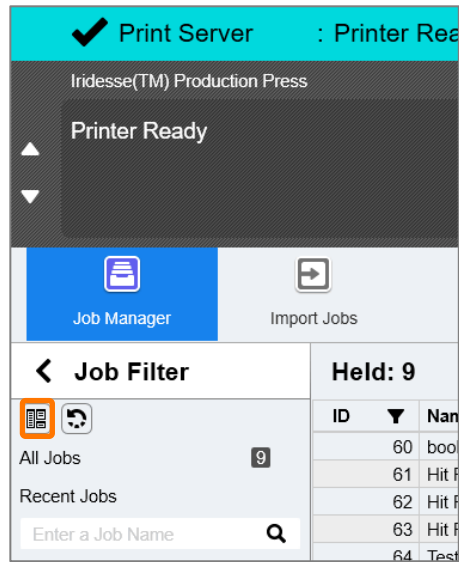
Print Server : Printer Rea

Iridesse(TM) Production Press

Printer Ready

Job Manager

Import Jobs

Job Filter

Held: 9

All Jobs 9

Recent Jobs

Enter a Job Name

| ID | Nam |
|---|---|
| 60 | bool |
| 61 | Hit F |
| 62 | Hit F |
| 63 | Hit F |
| 64 | Test |